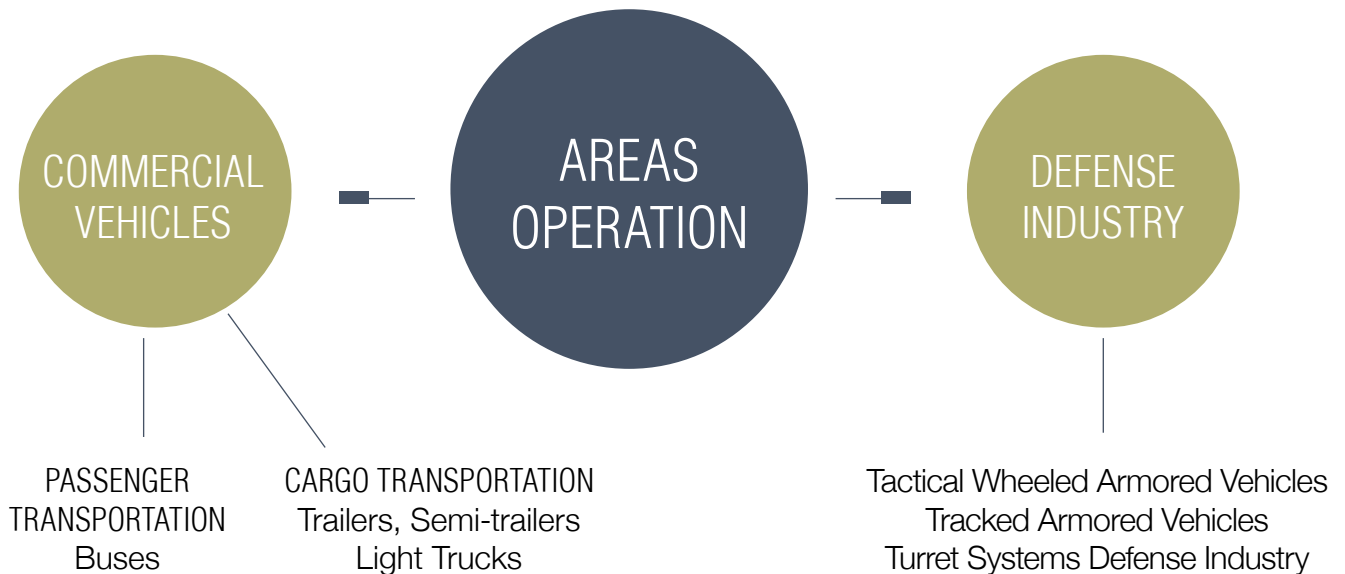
COMMERCIAL VEHICLES

AREAS OPERATION

DEFENSE INDUSTRY

PASSENGER TRANSPORTATION
Buses

CARGO TRANSPORTATION
Trailers, Semi-trailers
Light Trucks

Tactical Wheeled Armored Vehicles
Tracked Armored Vehicles
Turret Systems Defense Industry